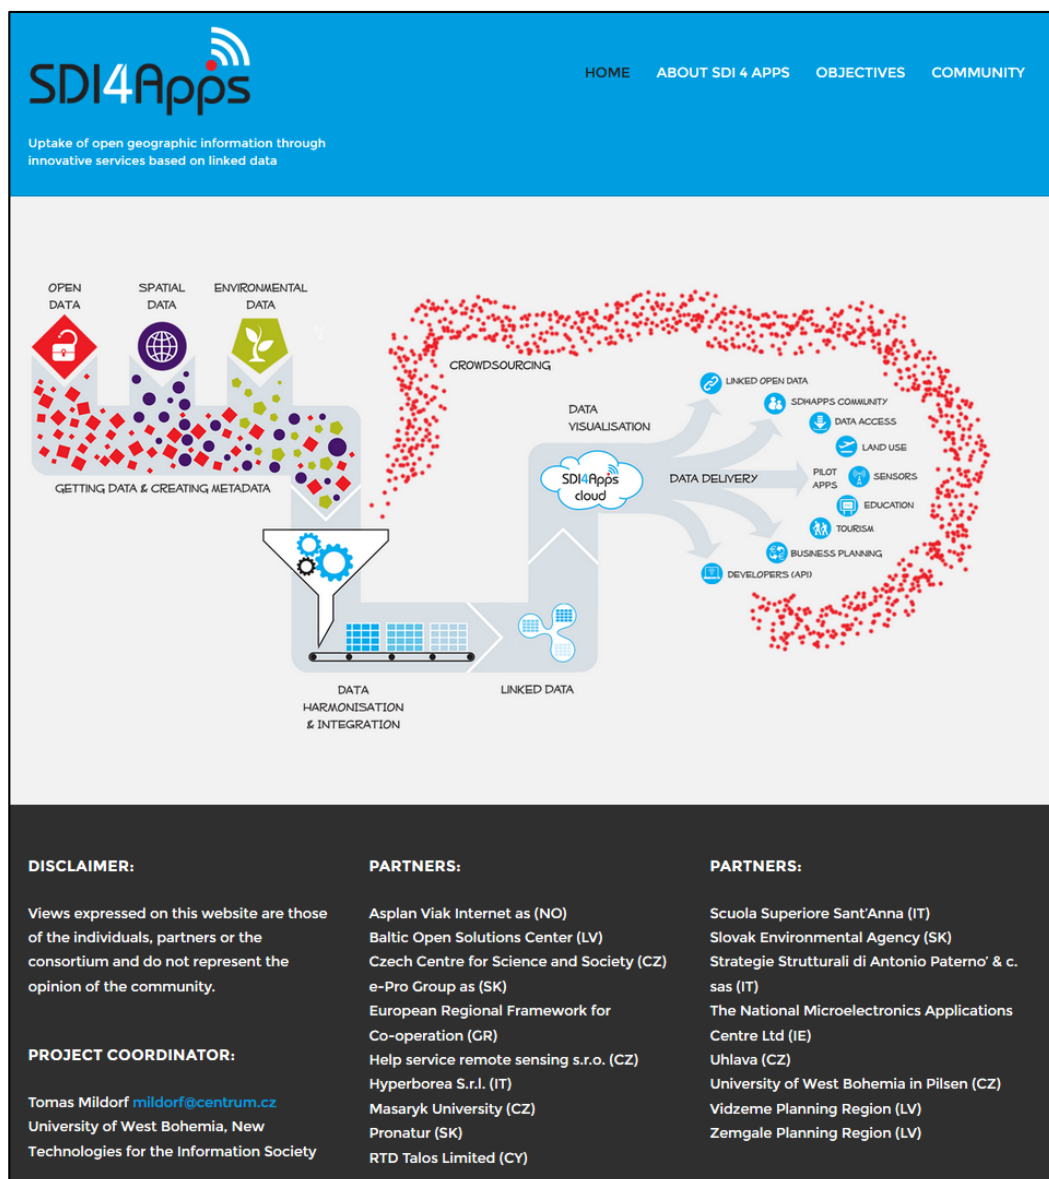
SDI4Apps

HOME ABOUT SDI 4 APPS OBJECTIVES COMMUNITY

Uptake of open geographic information through innovative services based on linked data

OPEN DATA

SPATIAL DATA

ENVIRONMENTAL DATA

GETTING DATA & CREATING METADATA

CROWDSOURCING

DATA VISUALISATION

SDI4Apps cloud

DATA DELIVERY

LINKED OPEN DATA

SDI4APPS COMMUNITY

DATA ACCESS

LAND USE

PILOT APPS

SENSORS

EDUCATION

TOURISM

BUSINESS PLANNING

DEVELOPERS (API)

DATA HARMONISATION & INTEGRATION

LINKED DATA

DISCLAIMER:

Views expressed on this website are those of the individuals, partners or the consortium and do not represent the opinion of the community.

PROJECT COORDINATOR:

Tomas Mildorf mildorf@centrum.cz
University of West Bohemia, New Technologies for the Information Society

PARTNERS:

Asplan Viak Internet as (NO)
Baltic Open Solutions Center (LV)
Czech Centre for Science and Society (CZ)
e-Pro Group as (SK)
European Regional Framework for Co-operation (GR)
Help service remote sensing s.r.o. (CZ)
Hyperborea S.r.l. (IT)
Masaryk University (CZ)
Pronatur (SK)
RTD Talos Limited (CY)

PARTNERS:

Scuola Superiore Sant'Anna (IT)
Slovak Environmental Agency (SK)
Strategie Strutturali di Antonio Paterno' & c. sas (IT)
The National Microelectronics Applications Centre Ltd (IE)
Uhlava (CZ)
University of West Bohemia in Pilsen (CZ)
Vidzeme Planning Region (LV)
Zemgale Planning Region (LV)